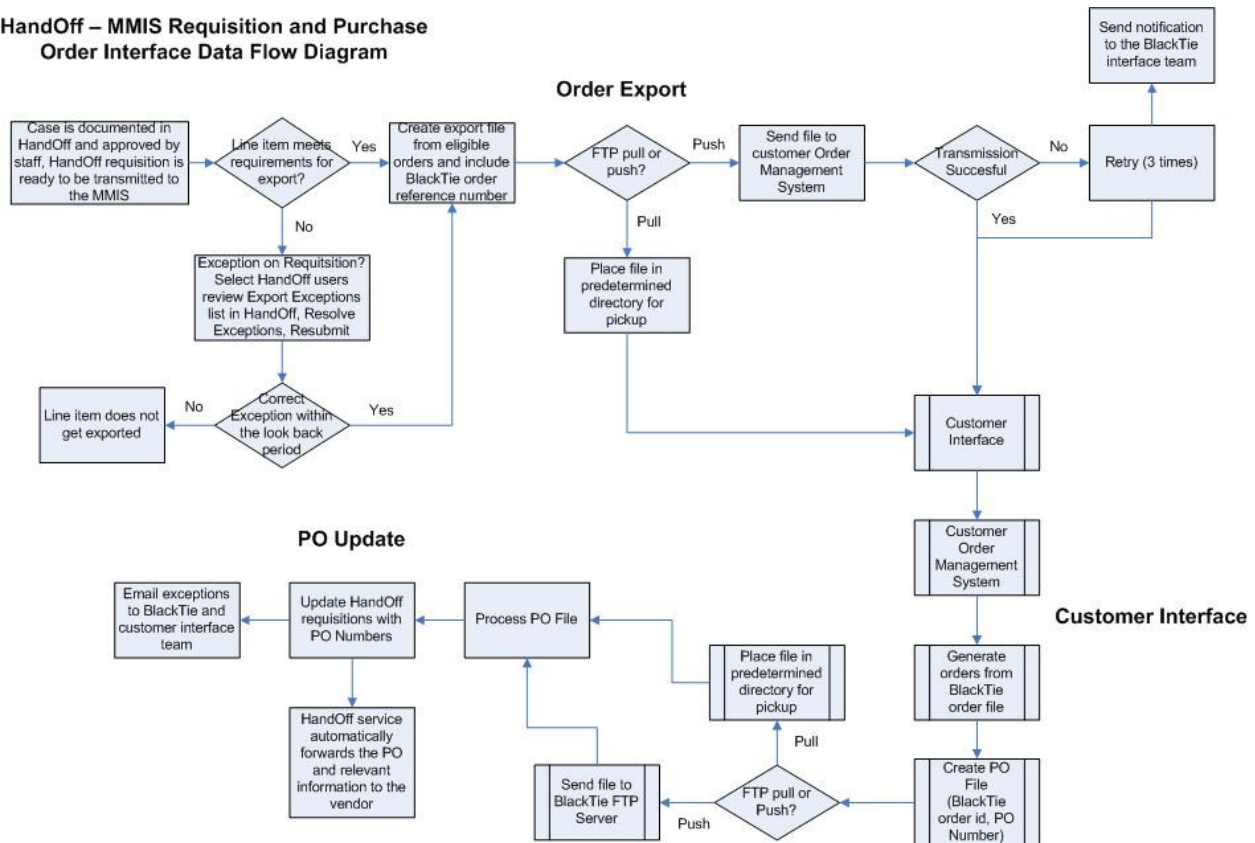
HandOff – MMIS Requisition and Purchase Order Interface Data Flow Diagram

Order Export

Case is documented in HandOff and approved by staff, HandOff requisition is ready to be transmitted to the MMIS

Line item meets requirements for export?

Yes

Create export file from eligible orders and include BlackTie order reference number

FTP pull or push?

Push

Send file to customer Order Management System

Transmission Succesful

No

Retry (3 times)

Send notification to the BlackTie interface team

Yes

Pull

Place file in predetermined directory for pickup

No

Exception on Requitsition? Select HandOff users review Export Exceptions list in HandOff, Resolve Exceptions, Resubmit

Correct Exception within the look back period

Yes

No

Line item does not get exported

Customer Interface

Customer Order Management System

Customer Interface

Generate orders from BlackTie order file

Create PO File (BlackTie order id, PO Number)

FTP pull or Push?

Pull

Push

Place file in predetermined directory for pickup

Send file to BlackTie FTP Server

Process PO File

PO Update

Update HandOff requisitions with PO Numbers

Email exceptions to BlackTie and customer interface team

HandOff service automatically forwards the PO and relevant information to the vendor